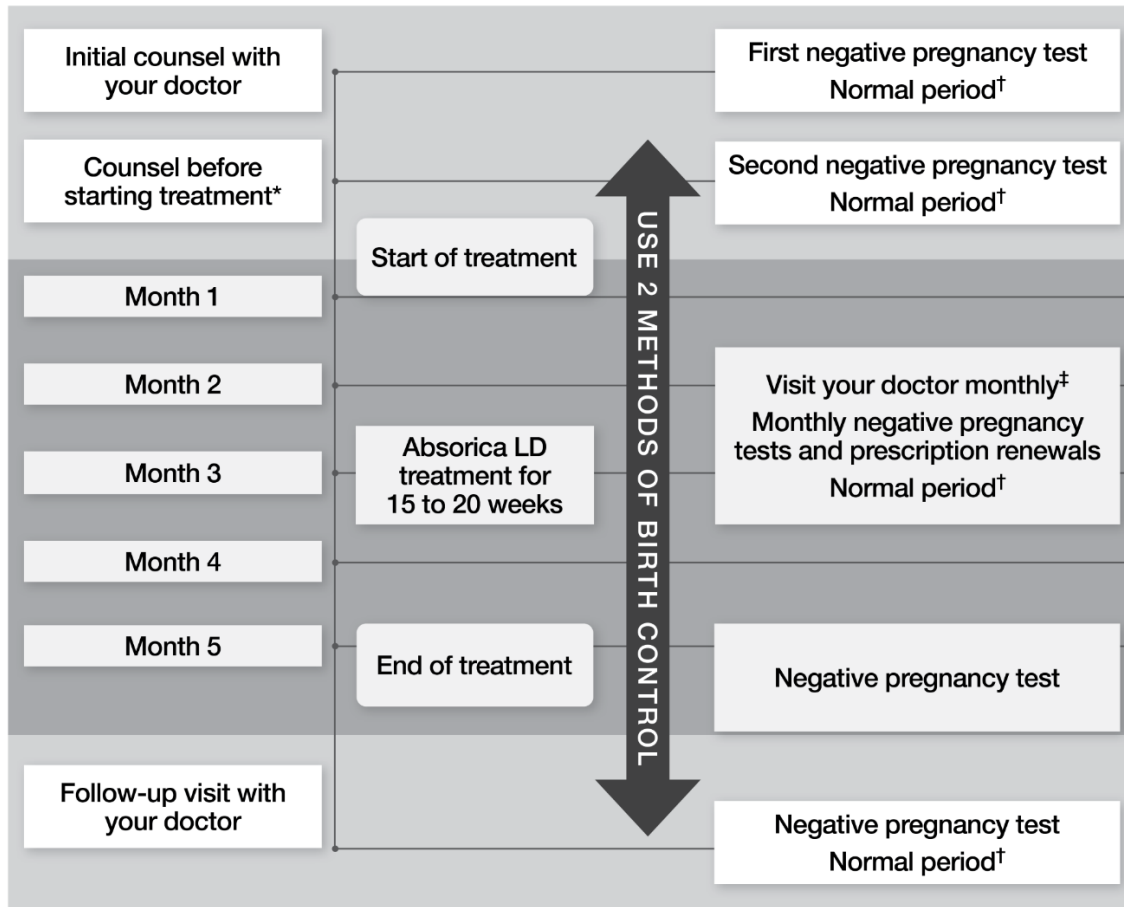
Initial counsel with your doctor

First negative pregnancy test
Normal period$^{\dagger}$

Counsel before starting treatment*

Second negative pregnancy test
Normal period$^{\dagger}$

Start of treatment

USE 2 METHODS OF BIRTH CONTROL

Month 1

Month 2

Visit your doctor monthly$^{\ddagger}$
Monthly negative pregnancy tests and prescription renewals
Normal period$^{\dagger}$

Month 3

Absorica LD treatment for 15 to 20 weeks

Month 4

Month 5

End of treatment

Negative pregnancy test

Follow-up visit with your doctor

Negative pregnancy test
Normal period$^{\dagger}$